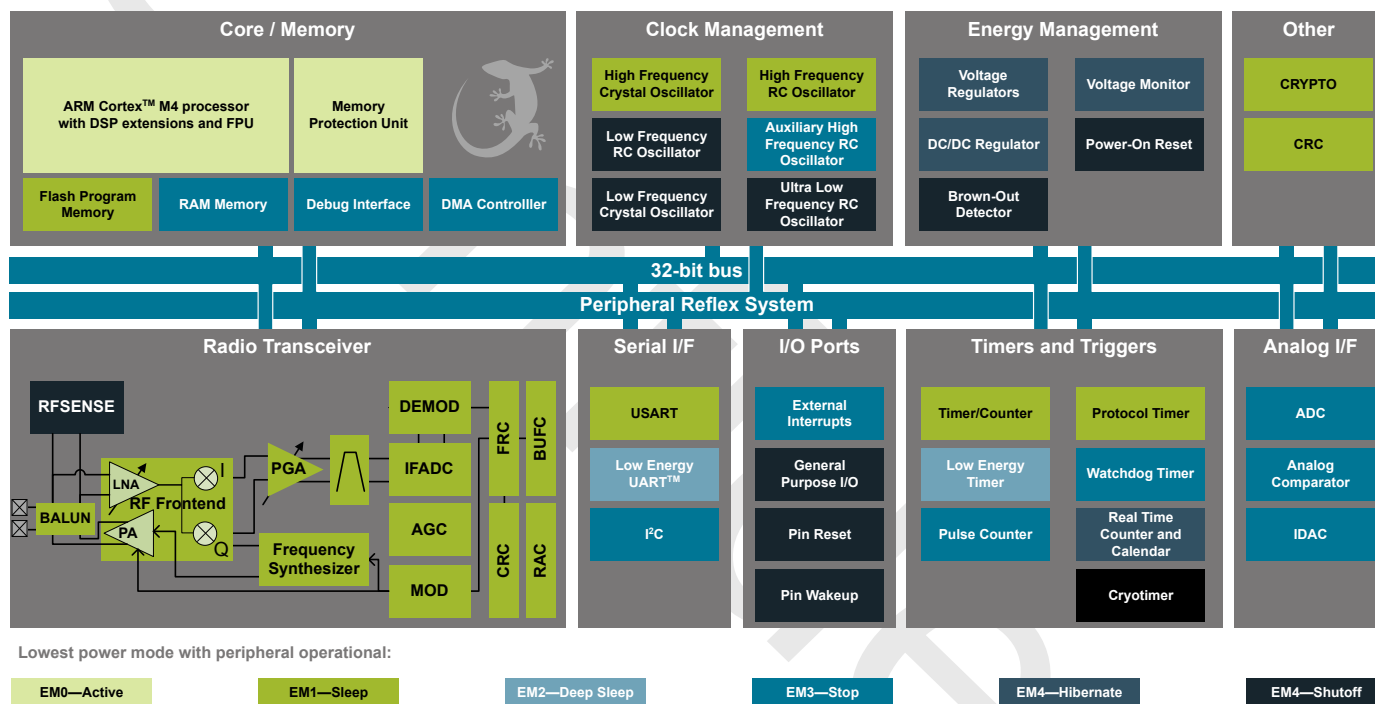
Core / Memory

ARM Cortex$^{TM}$ M4 processor with DSP extensions and FPU

Memory Protection Unit

Flash Program Memory

RAM Memory

Debug Interface

DMA Controller

Clock Management

High Frequency Crystal Oscillator

High Frequency RC Oscillator

Low Frequency RC Oscillator

Auxiliary High Frequency RC Oscillator

Low Frequency Crystal Oscillator

Ultra Low Frequency RC Oscillator

Energy Management

Voltage Regulators

Voltage Monitor

DC/DC Regulator

Power-On Reset

Brown-Out Detector

Other

CRYPTO

CRC

32-bit bus

Peripheral Reflex System

Radio Transceiver

RFSENSE

DEMOD

FRC

BUFC

LNA

I

PGA

IFADC

RF Frontend

BALUN

PA

Q

AGC

CRC

RAC

Frequency Synthesizer

MOD

Serial I/F

USART

Low Energy UART$^{TM}$

I$^2$C

I/O Ports

External Interrupts

General Purpose I/O

Pin Reset

Pin Wakeup

Timers and Triggers

Timer/Counter

Protocol Timer

Low Energy Timer

Watchdog Timer

Pulse Counter

Real Time Counter and Calendar

Cryotimer

Analog I/F

ADC

Analog Comparator

IDAC

Lowest power mode with peripheral operational:

EM0—Active

EM1—Sleep

EM2—Deep Sleep

EM3—Stop

EM4—Hibernate

EM4—Shutoff